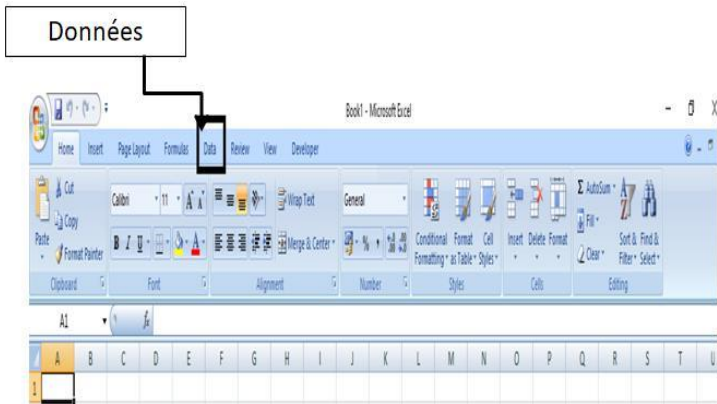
Données

Book1 - Microsoft Excel

Home Insert Page Layout Formulas Data Review View Developer

Cut
Copy
Paste
Format Painter
Clipboard

Calibri 11 A A
B I U
Font

Wrap Text
Merge & Center
Alignment

General
% ,
Number

Conditional Formatting
Format as Table
Cell Styles
Styles

Insert Delete Format
Cells

AutoSum
Fill
Clear
Sort & Filter
Find & Select
Editing

A1 $f_x$

| A | B | C | D | E | F | G | H | I | J | K | L | M | N | O | P | Q | R | S | T | U |
|---|---|---|---|---|---|---|---|---|---|---|---|---|---|---|---|---|---|---|---|---|
1